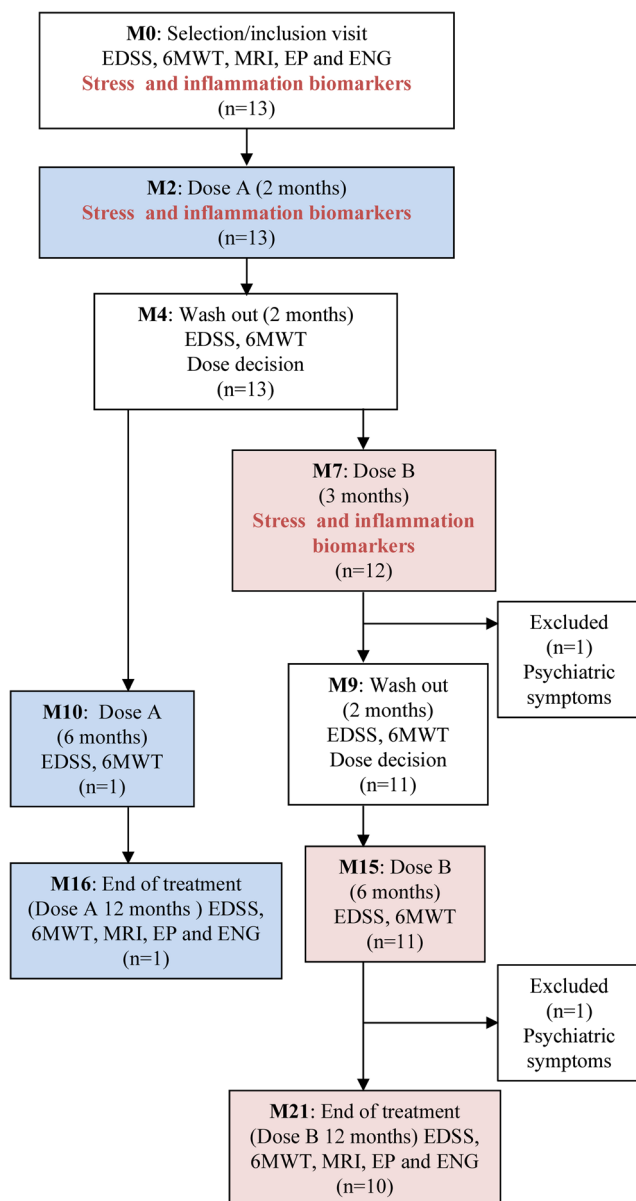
**M0**: Selection/inclusion visit
EDSS, 6MWT, MRI, EP and ENG
**Stress and inflammation biomarkers**
(n=13)

**M2**: Dose A (2 months)
**Stress and inflammation biomarkers**
(n=13)

**M4**: Wash out (2 months)
EDSS, 6MWT
Dose decision
(n=13)

**M7**: Dose B
(3 months)
**Stress and inflammation biomarkers**
(n=12)

Excluded
(n=1)
Psychiatric symptoms

**M10**: Dose A
(6 months)
EDSS, 6MWT
(n=1)

**M9**: Wash out
(2 months)
EDSS, 6MWT
Dose decision
(n=11)

**M16**: End of treatment
(Dose A 12 months ) EDSS, 6MWT, MRI, EP and ENG
(n=1)

**M15**: Dose B
(6 months)
EDSS, 6MWT
(n=11)

Excluded
(n=1)
Psychiatric symptoms

**M21**: End of treatment
(Dose B 12 months) EDSS, 6MWT, MRI, EP and ENG
(n=10)